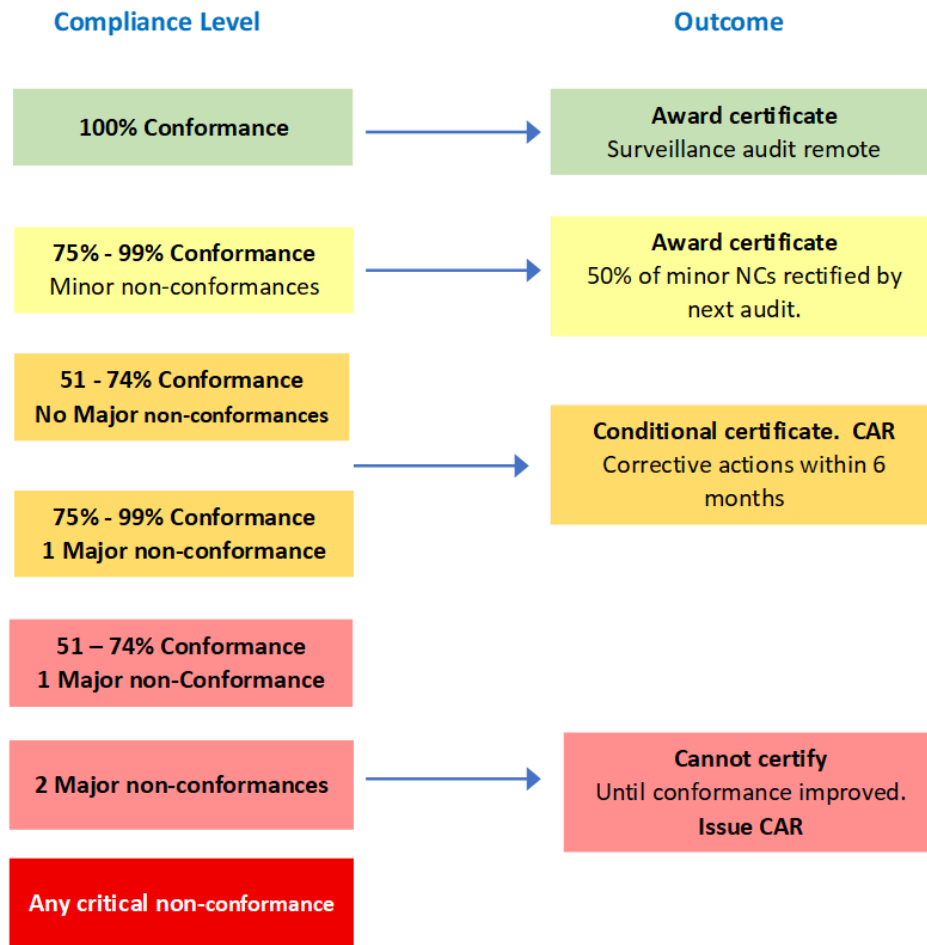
Compliance Level

Outcome

100% Conformance

Award certificate
Surveillance audit remote

75% - 99% Conformance
Minor non-conformances

Award certificate
50% of minor NCs rectified by next audit.

51 - 74% Conformance
No Major non-conformances

Conditional certificate. CAR
Corrective actions within 6 months

75% - 99% Conformance
1 Major non-conformance

51 – 74% Conformance
1 Major non-Conformance

2 Major non-conformances

Cannot certify
Until conformance improved.
Issue CAR

Any critical non-conformance